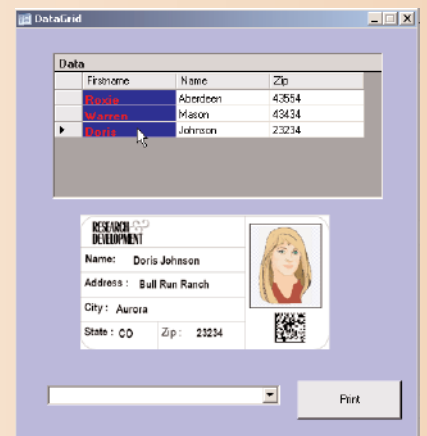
DataGrid

Data

| | Firstname | Name | Zip |
|---|---|---|---|
| | Roxie | Aberdeen | 43554 |
| | Warren | Mason | 43434 |
| ▶ | Doris | Johnson | 23234 |

RESEARCH DEVELOPMENT

Name: Doris Johnson

Address : Bull Run Ranch

City : Aurora

State : CO Zip : 23234

Print